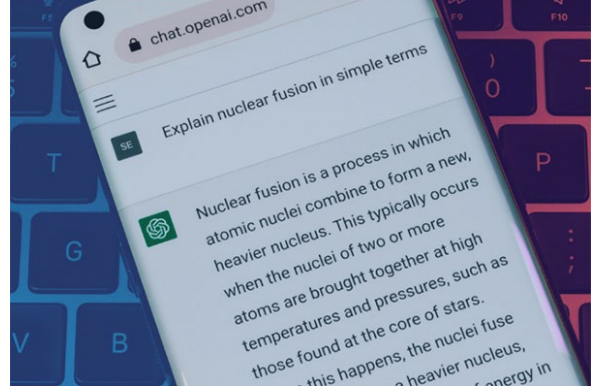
chat.openai.com

Explain nuclear fusion in simple terms

SE

Nuclear fusion is a process in which atomic nuclei combine to form a new, heavier nucleus. This typically occurs when the nuclei of two or more atoms are brought together at high temperatures and pressures, such as those found at the core of stars. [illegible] this happens, the nuclei fuse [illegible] heavier nucleus, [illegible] energy in

F10
T
G
B
P
0
)
F9